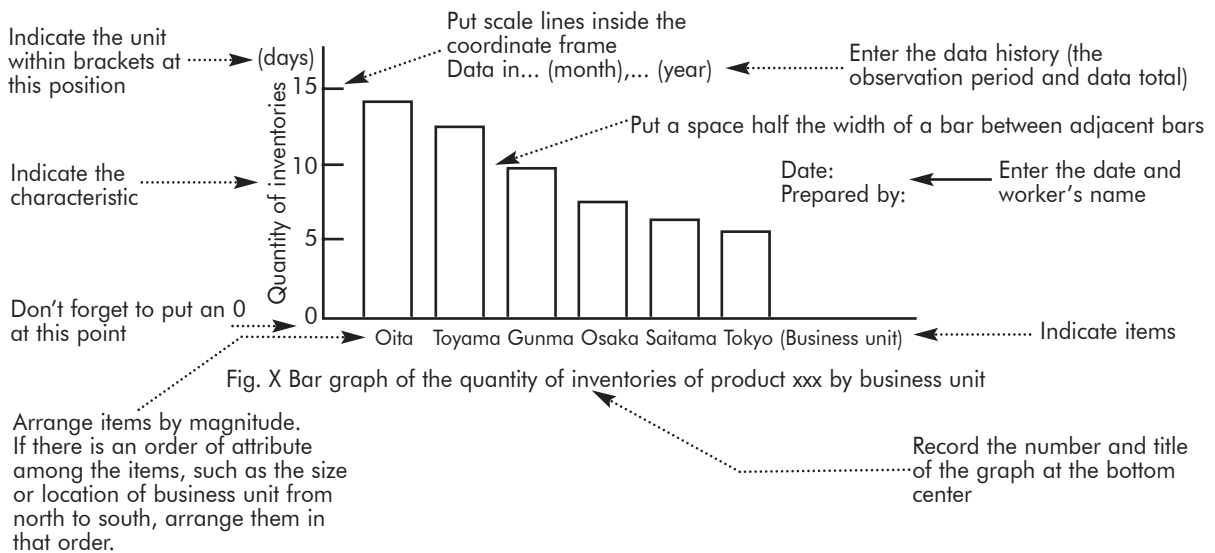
Put scale lines inside the coordinate frame

Indicate the unit within brackets at this position

(days)

Data in... (month),... (year)

Enter the data history (the observation period and data total)

15

Put a space half the width of a bar between adjacent bars

Indicate the characteristic

10

Quantity of inventories

Date:
Prepared by:

Enter the date and worker's name

5

Don't forget to put an 0 at this point

0

Oita Toyama Gunma Osaka Saitama Tokyo (Business unit)

Indicate items

Fig. X Bar graph of the quantity of inventories of product xxx by business unit

Arrange items by magnitude. If there is an order of attribute among the items, such as the size or location of business unit from north to south, arrange them in that order.

Record the number and title of the graph at the bottom center